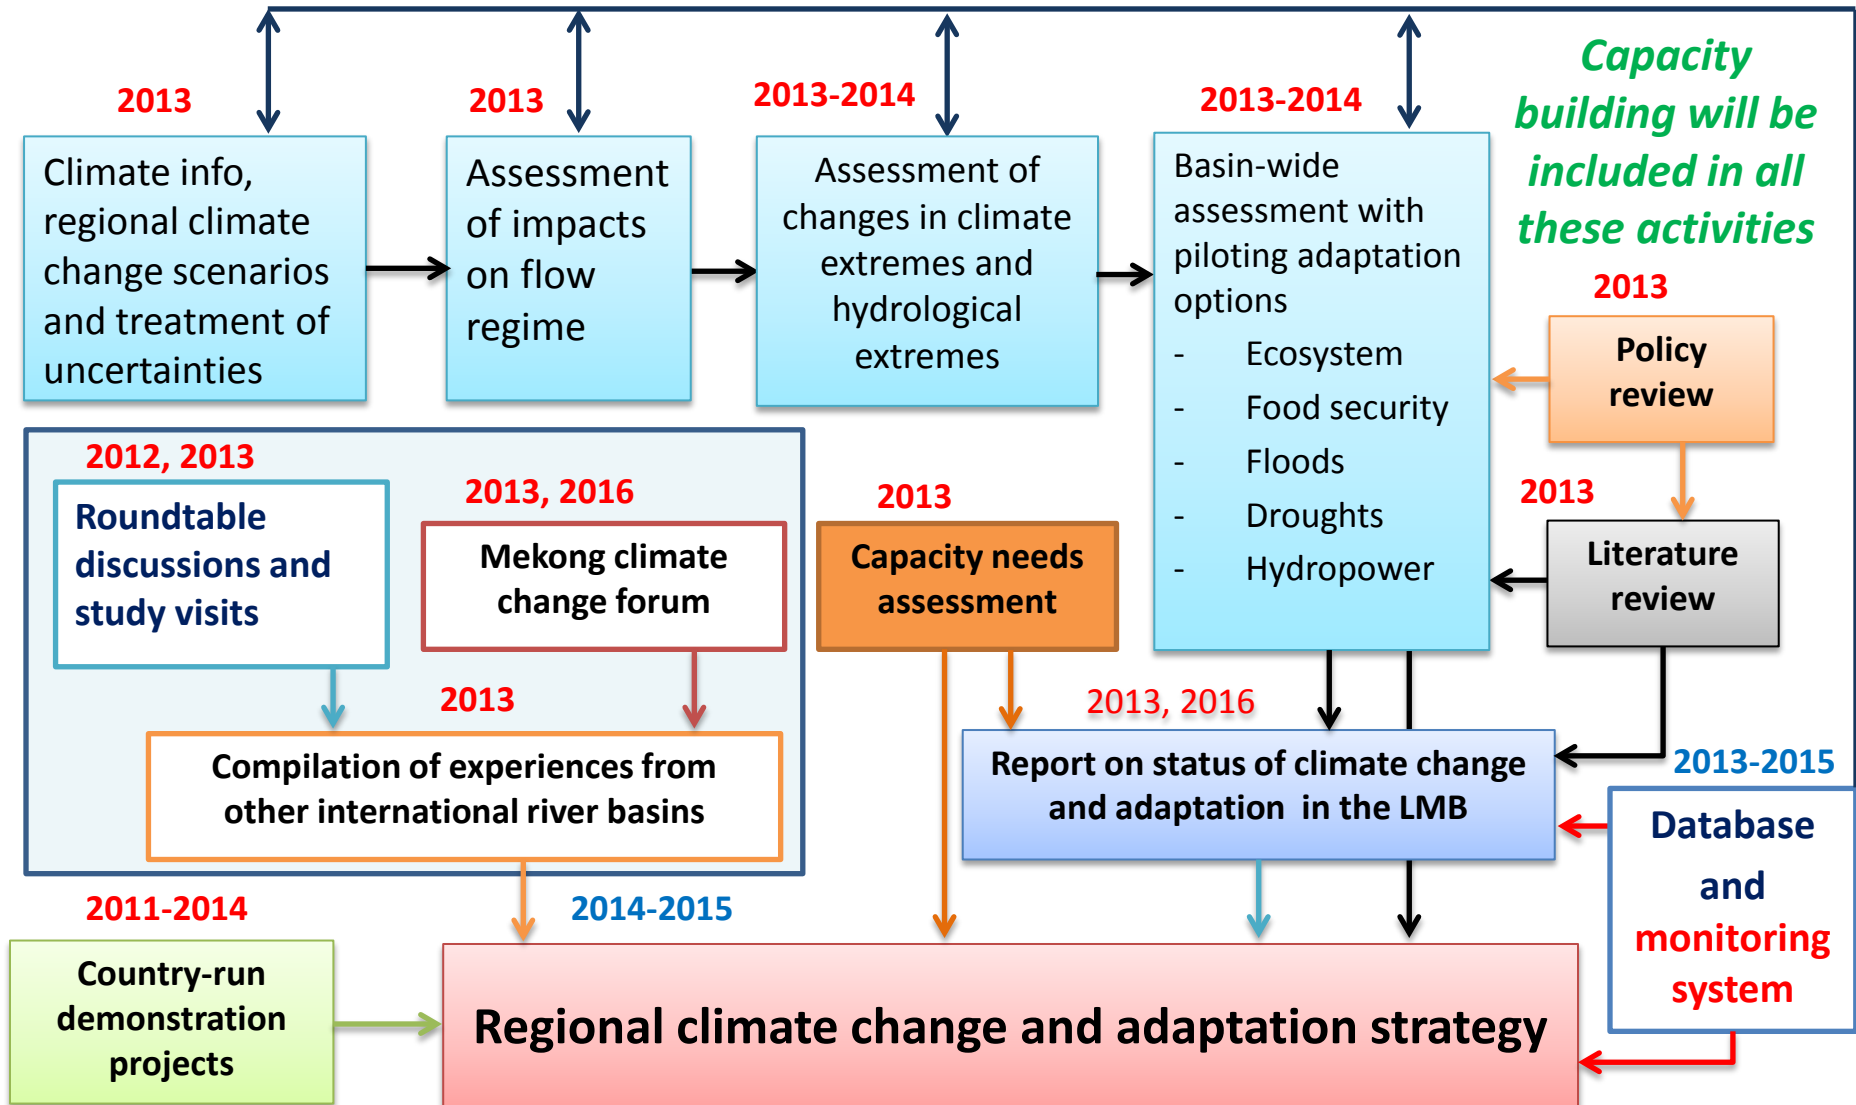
2013

Climate info, regional climate change scenarios and treatment of uncertainties

2013

Assessment of impacts on flow regime

2013-2014

Assessment of changes in climate extremes and hydrological extremes

2013-2014

Basin-wide assessment with piloting adaptation options
- Ecosystem
- Food security
- Floods
- Droughts
- Hydropower

Capacity building will be included in all these activities

2013

Policy review

2013

Literature review

2012, 2013

Roundtable discussions and study visits

2013, 2016

Mekong climate change forum

2013

Compilation of experiences from other international river basins

2013

Capacity needs assessment

2013, 2016

Report on status of climate change and adaptation in the LMB

2013-2015

Database and monitoring system

2011-2014

Country-run demonstration projects

2014-2015

Regional climate change and adaptation strategy